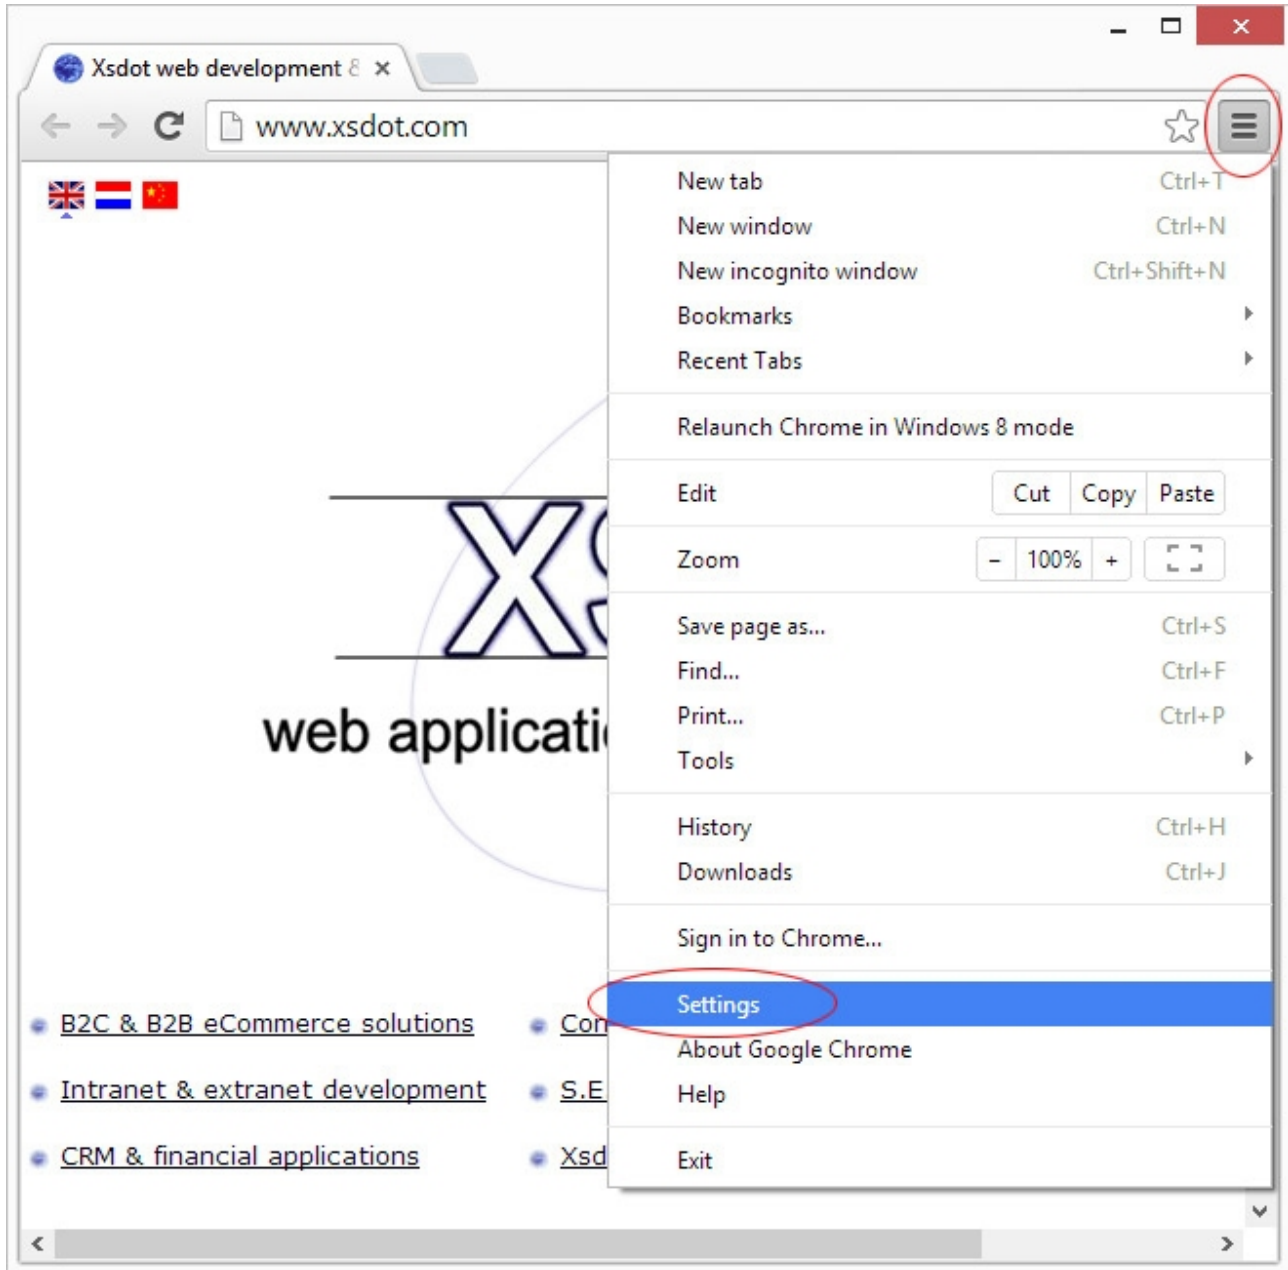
Xsdot web development &

www.xsdot.com

XS

web applicati

B2C & B2B eCommerce solutions
Intranet & extranet development
CRM & financial applications

Con
S.E
Xsd

New tab Ctrl+T
New window Ctrl+N
New incognito window Ctrl+Shift+N
Bookmarks
Recent Tabs

Relaunch Chrome in Windows 8 mode

Edit Cut Copy Paste

Zoom – 100% +

Save page as... Ctrl+S
Find... Ctrl+F
Print... Ctrl+P
Tools

History Ctrl+H
Downloads Ctrl+J

Sign in to Chrome...

Settings
About Google Chrome
Help

Exit